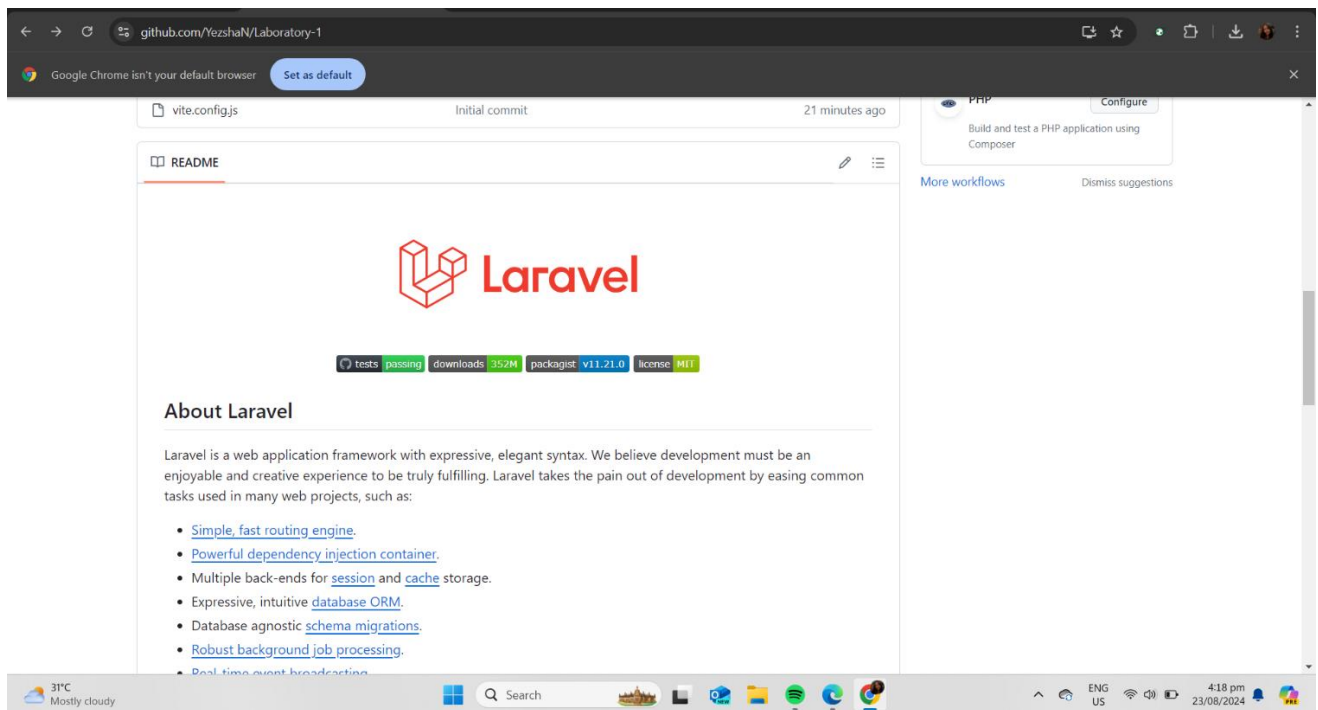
github.com/YezshaN/Laboratory-1

Google Chrome isn't your default browser Set as default

vite.config.js Initial commit 21 minutes ago

PHP Configure

Build and test a PHP application using Composer

More workflows Dismiss suggestions

README

Laravel

tests passing downloads 352M packagist v11.21.0 license MIT

About Laravel

Laravel is a web application framework with expressive, elegant syntax. We believe development must be an enjoyable and creative experience to be truly fulfilling. Laravel takes the pain out of development by easing common tasks used in many web projects, such as:

- Simple, fast routing engine.
- Powerful dependency injection container.
- Multiple back-ends for session and cache storage.
- Expressive, intuitive database ORM.
- Database agnostic schema migrations.
- Robust background job processing.
- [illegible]

31°C Mostly cloudy

Search

ENG US 4:18 pm 23/08/2024